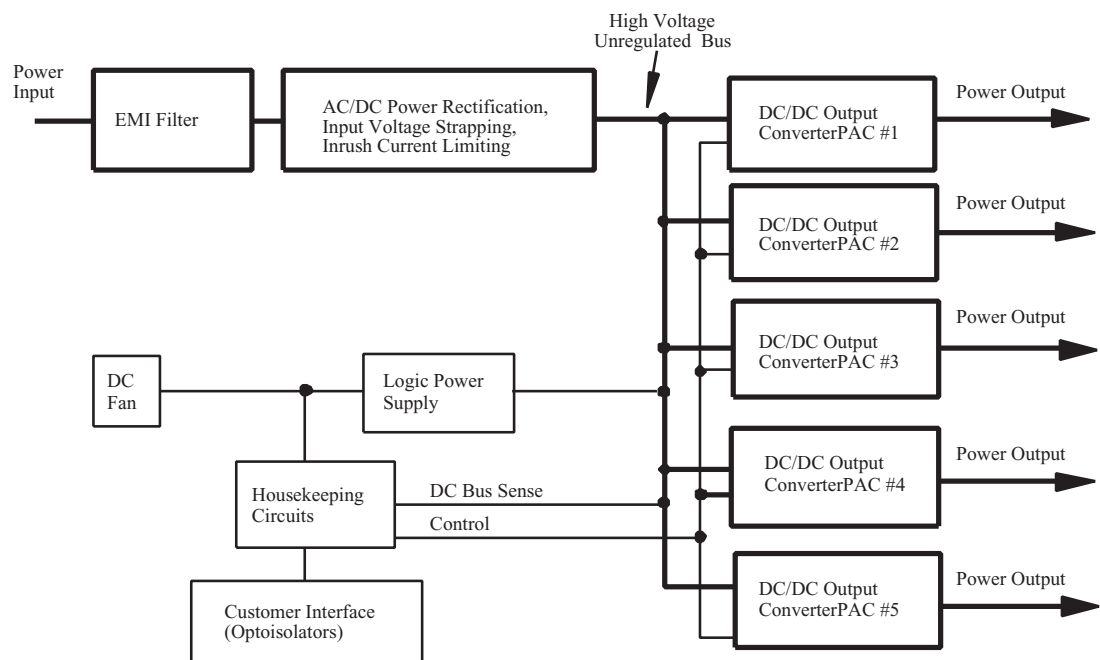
High Voltage Unregulated Bus

Power Input

EMI Filter

AC/DC Power Rectification, Input Voltage Strapping, Inrush Current Limiting

DC/DC Output ConverterPAC #1

Power Output

DC/DC Output ConverterPAC #2

Power Output

DC/DC Output ConverterPAC #3

Power Output

DC Fan

Logic Power Supply

DC/DC Output ConverterPAC #4

Power Output

Housekeeping Circuits

DC Bus Sense

Control

DC/DC Output ConverterPAC #5

Power Output

Customer Interface (Optoisolators)